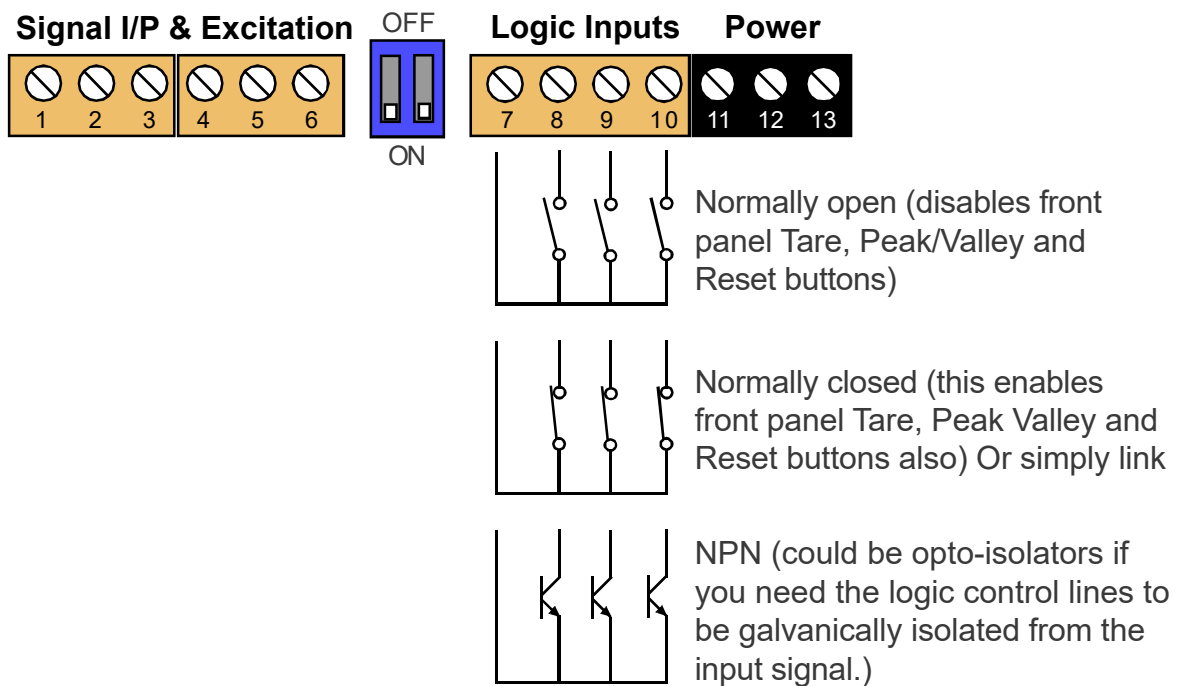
Signal I/P & Excitation

OFF

ON

Logic Inputs

Power

1 2 3 4 5 6

7 8 9 10 11 12 13

Normally open (disables front panel Tare, Peak/Valley and Reset buttons)

Normally closed (this enables front panel Tare, Peak Valley and Reset buttons also) Or simply link

NPN (could be opto-isolators if you need the logic control lines to be galvanically isolated from the input signal.)